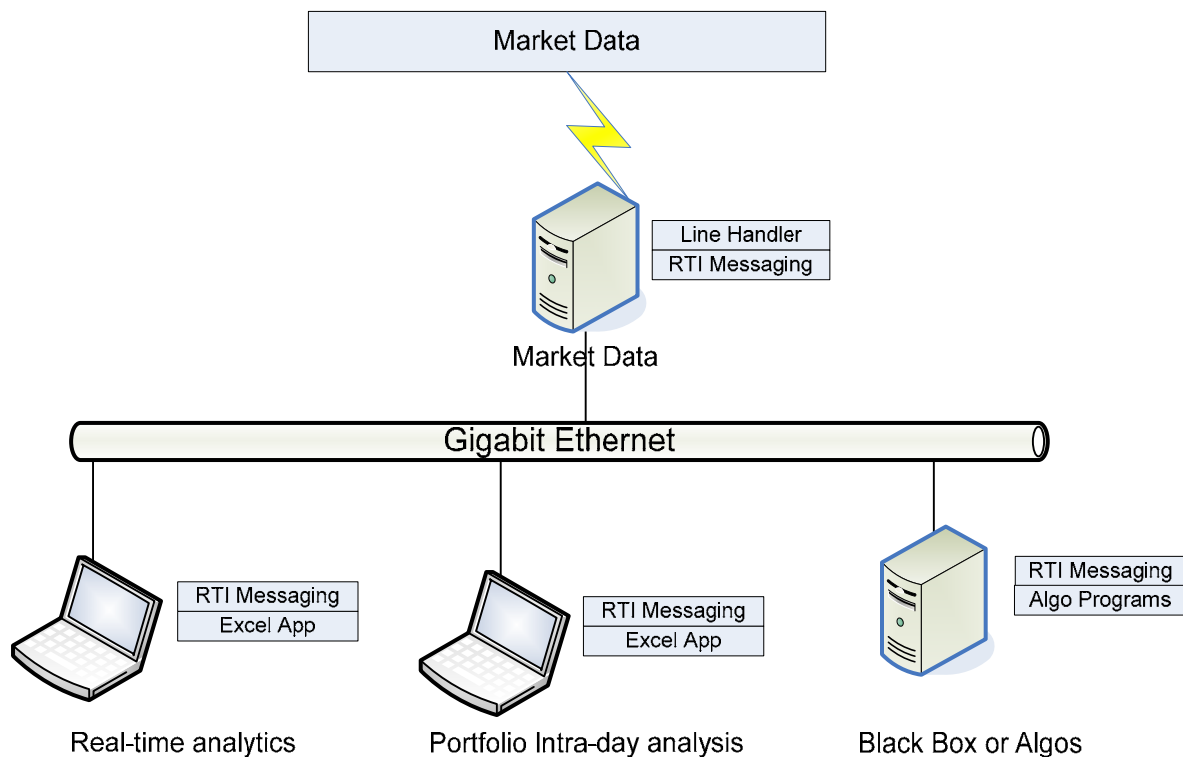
Market Data

Line Handler
RTI Messaging

Market Data

Gigabit Ethernet

RTI Messaging
Excel App

RTI Messaging
Excel App

RTI Messaging
Algo Programs

Real-time analytics

Portfolio Intra-day analysis

Black Box or Algos